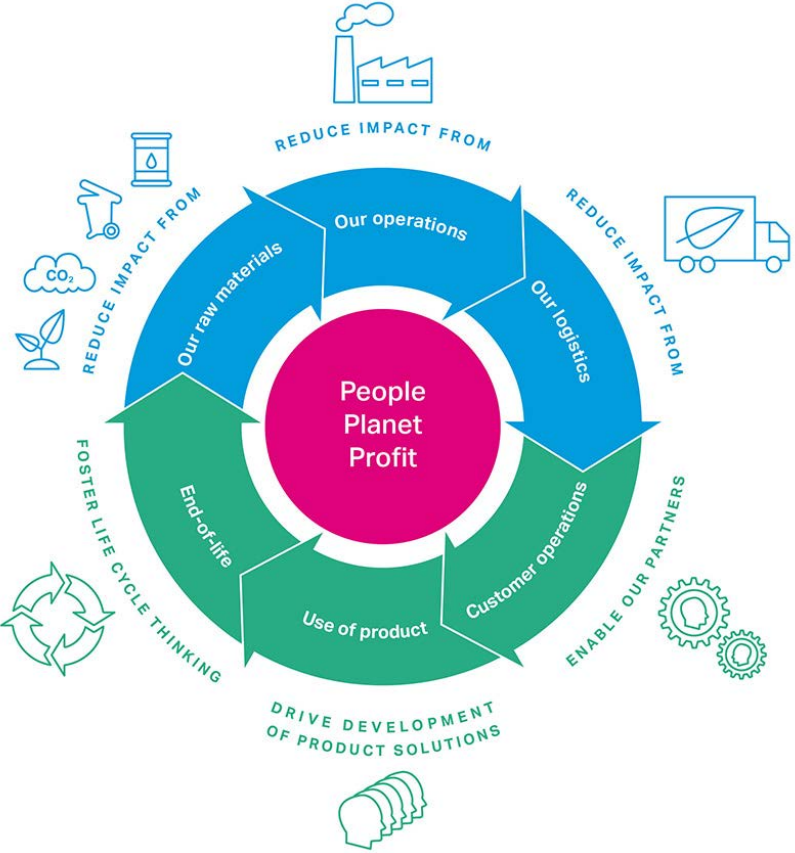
REDUCE IMPACT FROM

REDUCE IMPACT FROM

REDUCE IMPACT FROM

$CO_2$

Our raw materials

Our operations

Our logistics

People
Planet
Profit

Customer operations

Use of product

End-of-life

FOSTER LIFE CYCLE THINKING

ENABLE OUR PARTNERS

DRIVE DEVELOPMENT OF PRODUCT SOLUTIONS